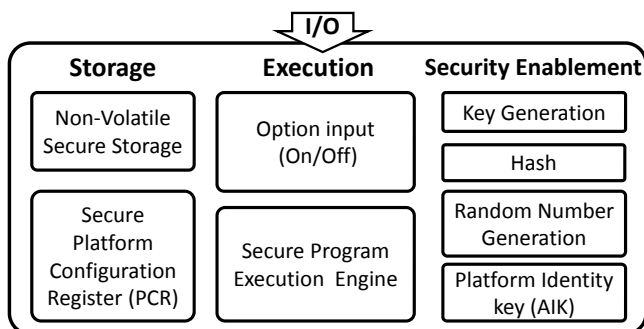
I/O

Storage

Non-Volatile Secure Storage

Secure Platform Configuration Register (PCR)

Execution

Option input (On/Off)

Secure Program Execution Engine

Security Enablement

Key Generation

Hash

Random Number Generation

Platform Identity key (AIK)